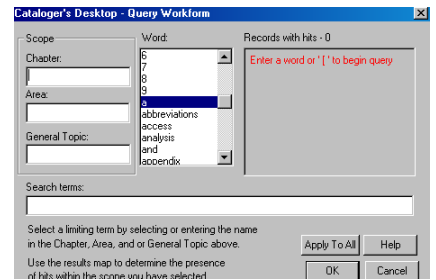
Cataloger's Desktop - Query Workform

Scope

Chapter:

Area:

General Topic:

Word:

6
7
8
9
a
abbreviations
access
analysis
and
appendix

Records with hits - 0

Enter a word or '[' to begin query

Search terms:

Select a limiting term by selecting or entering the name in the Chapter, Area, and or General Topic above.

Use the results map to determine the presence of hits within the scope you have selected.

Apply To All

Help

OK

Cancel